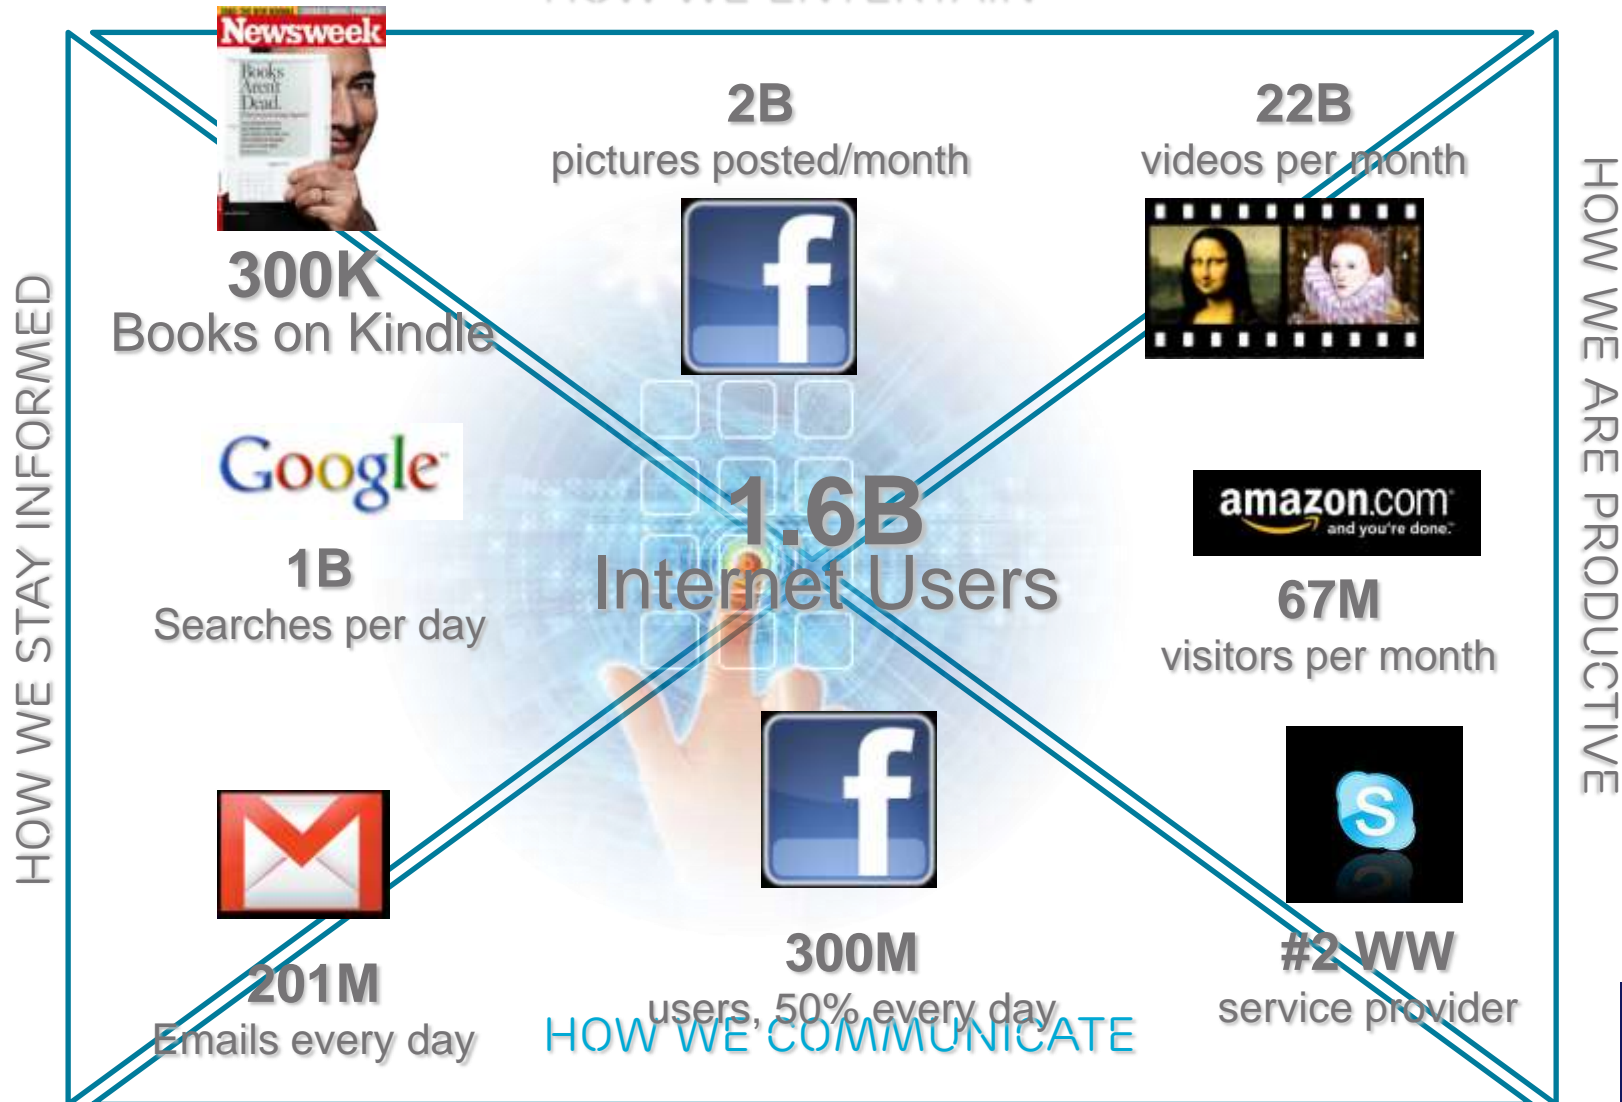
HOW WE STAY INFORMED

Newsweek
Books Aren't Dead.

300K
Books on Kindle

2B
pictures posted/month

22B
videos per month

HOW WE ARE PRODUCTIVE

Google

1B
Searches per day

1.6B
Internet Users

amazon.com
and you're done.

67M
visitors per month

201M
Emails every day

300M
users, 50% every day

#2 WW
service provider

HOW WE COMMUNICATE